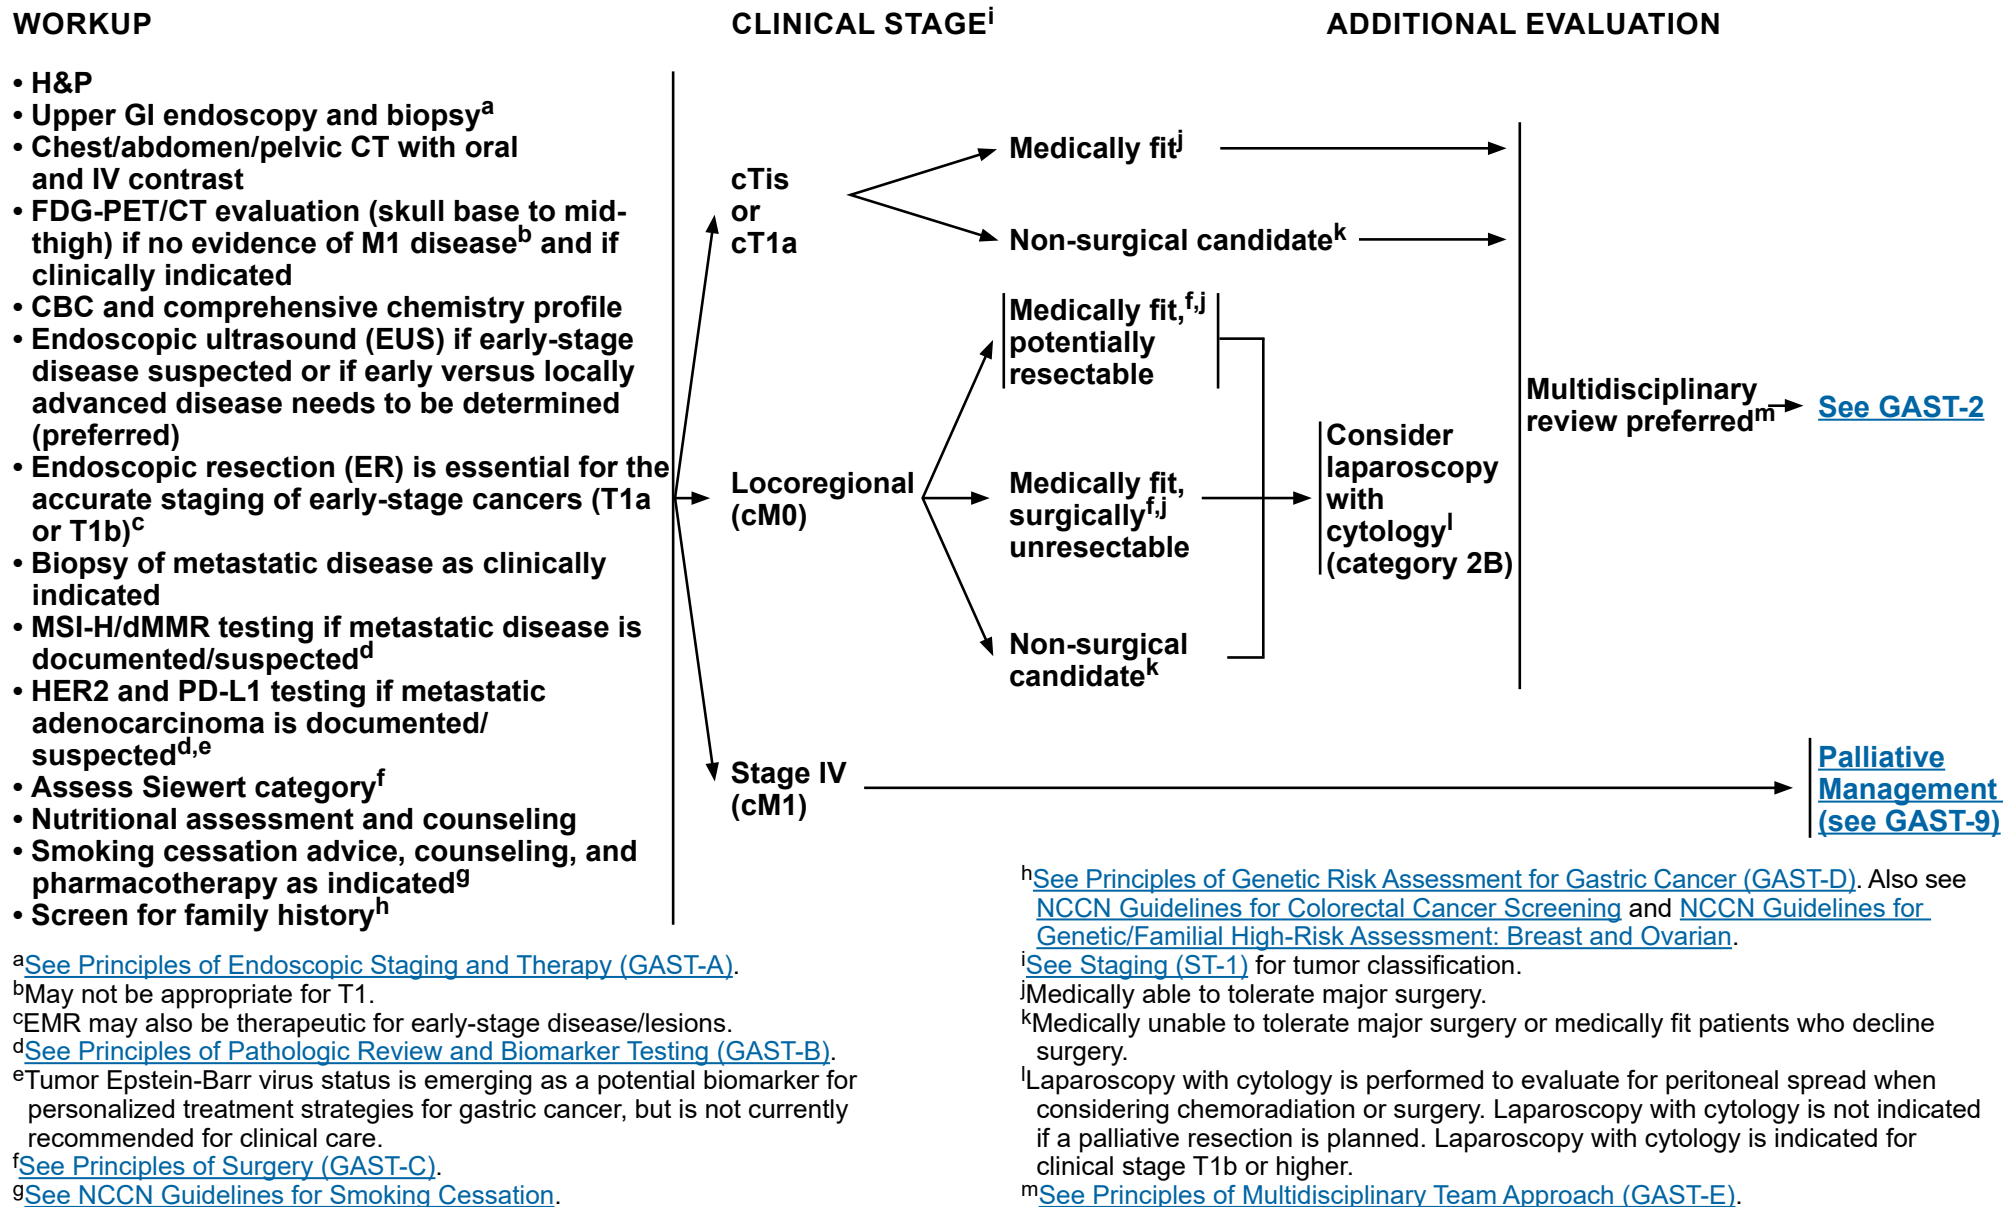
WORKUP

CLINICAL STAGE$^{i}$

ADDITIONAL EVALUATION

• H&P
• Upper GI endoscopy and biopsy$^{a}$
• Chest/abdomen/pelvic CT with oral and IV contrast
• FDG-PET/CT evaluation (skull base to mid-thigh) if no evidence of M1 disease$^{b}$ and if clinically indicated
• CBC and comprehensive chemistry profile
• Endoscopic ultrasound (EUS) if early-stage disease suspected or if early versus locally advanced disease needs to be determined (preferred)
• Endoscopic resection (ER) is essential for the accurate staging of early-stage cancers (T1a or T1b)$^{c}$
• Biopsy of metastatic disease as clinically indicated
• MSI-H/dMMR testing if metastatic disease is documented/suspected$^{d}$
• HER2 and PD-L1 testing if metastatic adenocarcinoma is documented/ suspected$^{d,e}$
• Assess Siewert category$^{f}$
• Nutritional assessment and counseling
• Smoking cessation advice, counseling, and pharmacotherapy as indicated$^{g}$
• Screen for family history$^{h}$

cTis or cT1a

Medically fit$^{j}$

Non-surgical candidate$^{k}$

Locoregional (cM0)

Medically fit,$^{f,j}$ potentially resectable

Medically fit, surgically$^{f,j}$ unresectable

Non-surgical candidate$^{k}$

Consider laparoscopy with cytology$^{l}$ (category 2B)

Multidisciplinary review preferred$^{m}$

See GAST-2

Stage IV (cM1)

Palliative Management (see GAST-9)

$^{a}$See Principles of Endoscopic Staging and Therapy (GAST-A).
$^{b}$May not be appropriate for T1.
$^{c}$EMR may also be therapeutic for early-stage disease/lesions.
$^{d}$See Principles of Pathologic Review and Biomarker Testing (GAST-B).
$^{e}$Tumor Epstein-Barr virus status is emerging as a potential biomarker for personalized treatment strategies for gastric cancer, but is not currently recommended for clinical care.
$^{f}$See Principles of Surgery (GAST-C).
$^{g}$See NCCN Guidelines for Smoking Cessation.

$^{h}$See Principles of Genetic Risk Assessment for Gastric Cancer (GAST-D). Also see NCCN Guidelines for Colorectal Cancer Screening and NCCN Guidelines for Genetic/Familial High-Risk Assessment: Breast and Ovarian.
$^{i}$See Staging (ST-1) for tumor classification.
$^{j}$Medically able to tolerate major surgery.
$^{k}$Medically unable to tolerate major surgery or medically fit patients who decline surgery.
$^{l}$Laparoscopy with cytology is performed to evaluate for peritoneal spread when considering chemoradiation or surgery. Laparoscopy with cytology is not indicated if a palliative resection is planned. Laparoscopy with cytology is indicated for clinical stage T1b or higher.
$^{m}$See Principles of Multidisciplinary Team Approach (GAST-E).